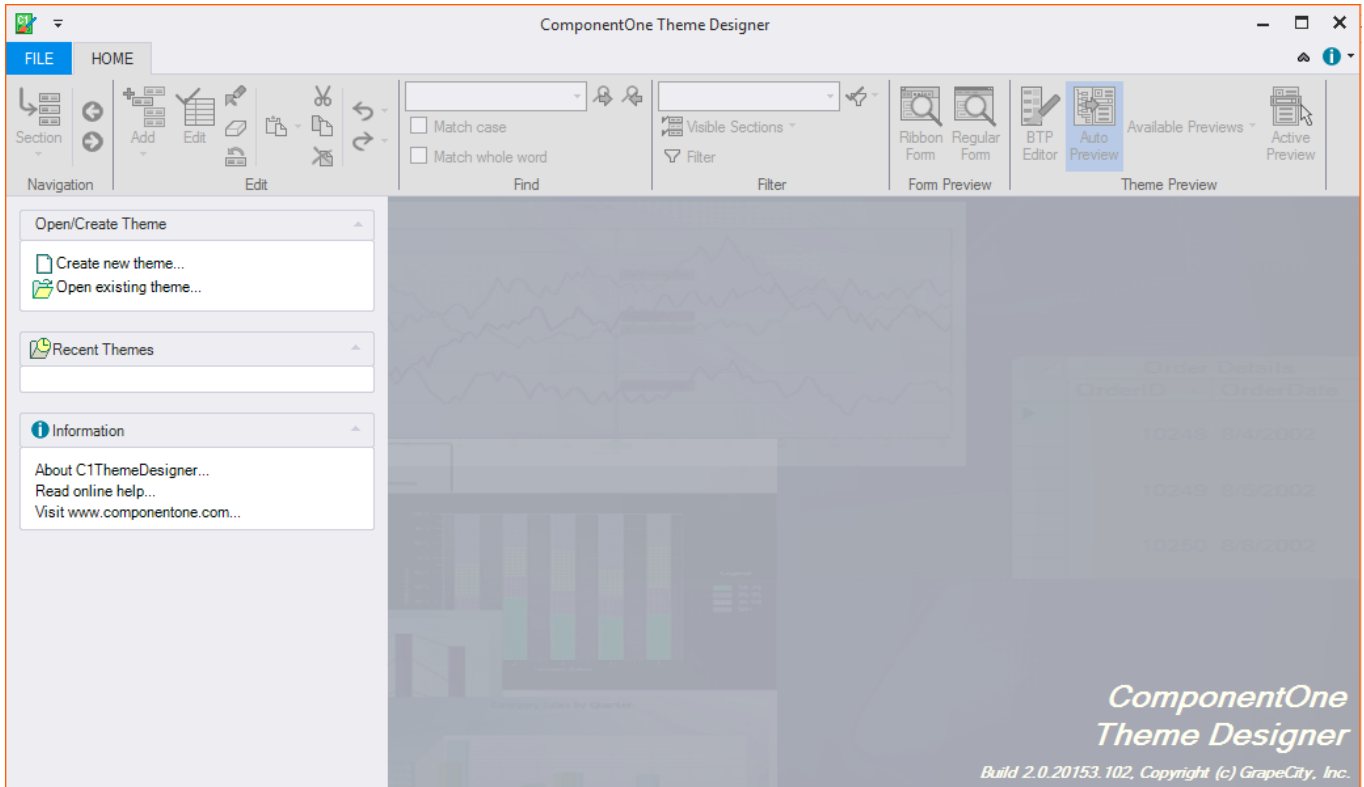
ComponentOne Theme Designer

FILE HOME

Section Add Edit

Navigation Edit

Match case
Match whole word

Find

Visible Sections
Filter

Filter

Ribbon Form Regular Form

Form Preview

BTP Editor Auto Preview Available Previews Active Preview

Theme Preview

Open/Create Theme

Create new theme...
Open existing theme...

Recent Themes

Information

About C1ThemeDesigner...
Read online help...
Visit www.componentone.com...

Order Details
OrderID OrderDate
10248 8/4/2002
10249 8/5/2002
10250 8/8/2002

ComponentOne
Theme Designer

Build 2.0.20153.102, Copyright (c) GrapeCity, Inc.